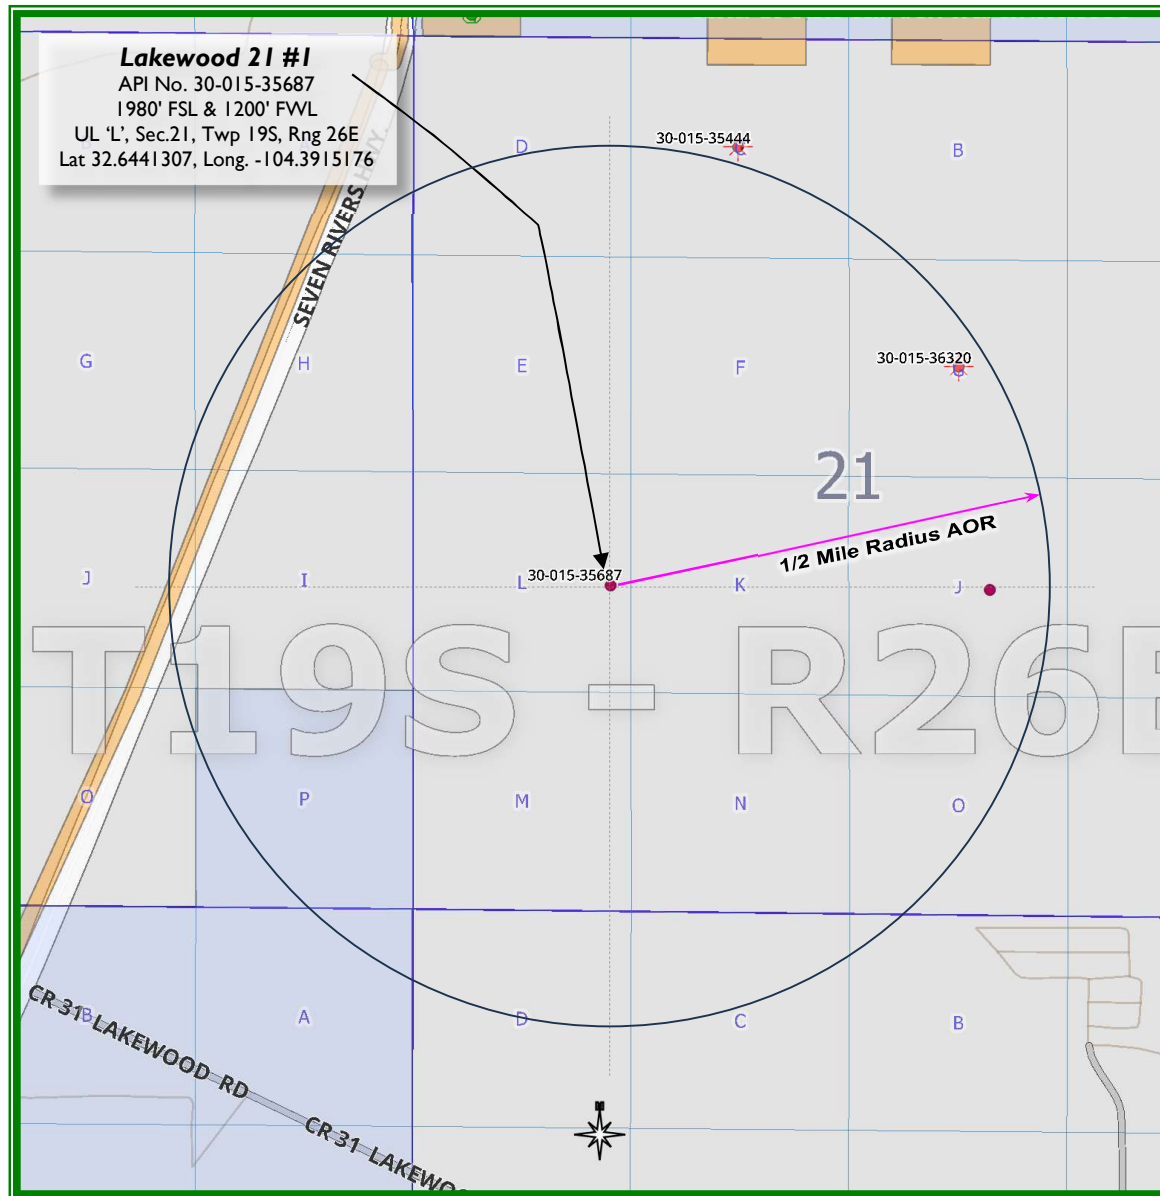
Lakewood 21 #1
API No. 30-015-35687
1980' FSL & 1200' FWL
UL 'L', Sec.21, Twp 19S, Rng 26E
Lat 32.6441307, Long. -104.3915176

SEVEN RIVERS HWY.

D
30-015-35444
B

G
H
E
F
30-015-36320

21

1/2 Mile Radius AOR

J
I
L
30-015-35687
K
J

T19S - R26E

O
P
M
N
O

CR 31 LAKEWOOD RD
B
A
D
C
B

CR 31 LAKEWO